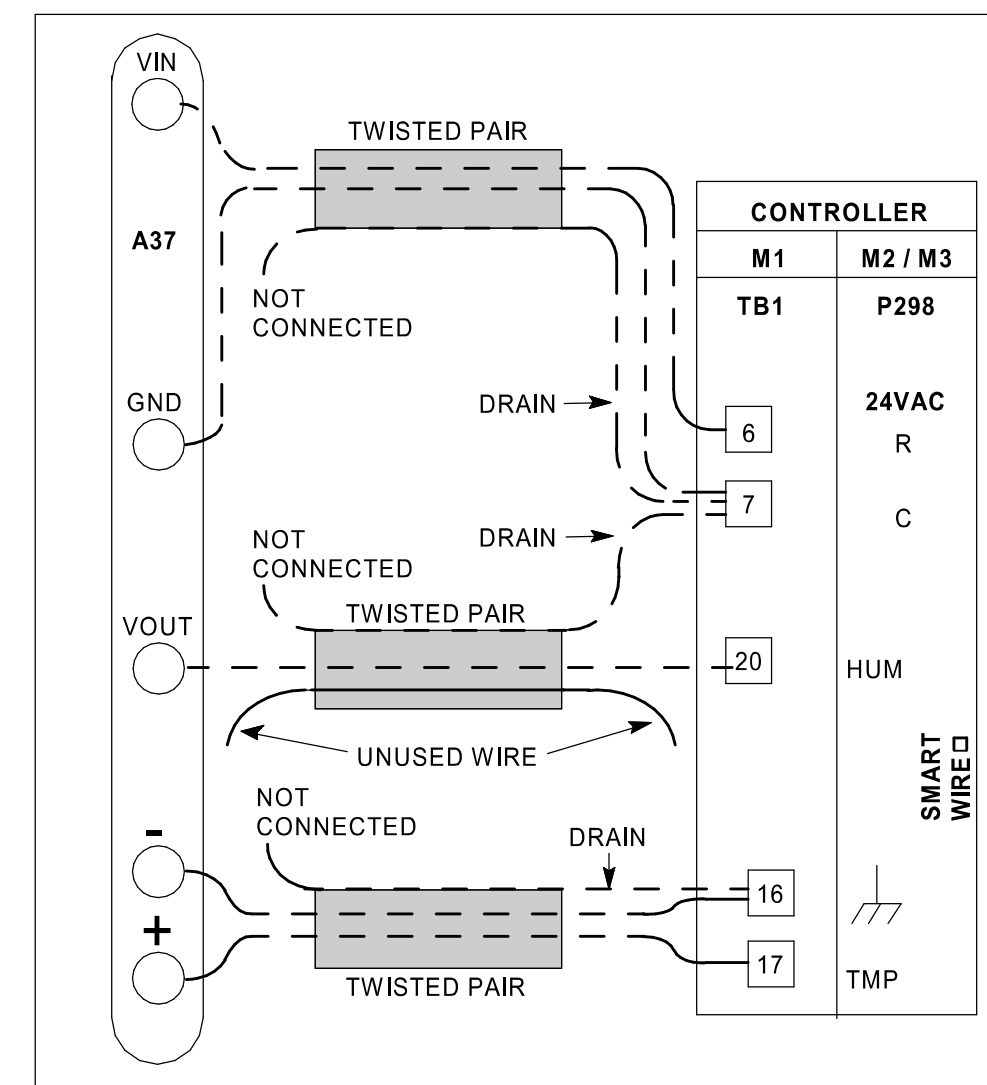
VIN

A37

NOT CONNECTED

GND

VOUT

-

+

TWISTED PAIR

DRAIN

NOT CONNECTED

DRAIN

TWISTED PAIR

UNUSED WIRE

NOT CONNECTED

DRAIN

TWISTED PAIR

| CONTROLLER | |
|---|---|
| M1 | M2 / M3 |
| TB1 | P298 |
| | 24VAC |
| 6 | R |
| 7 | C |
| 20 | HUM |
| 16 | |
| 17 | TMP |

SMART WIRE□